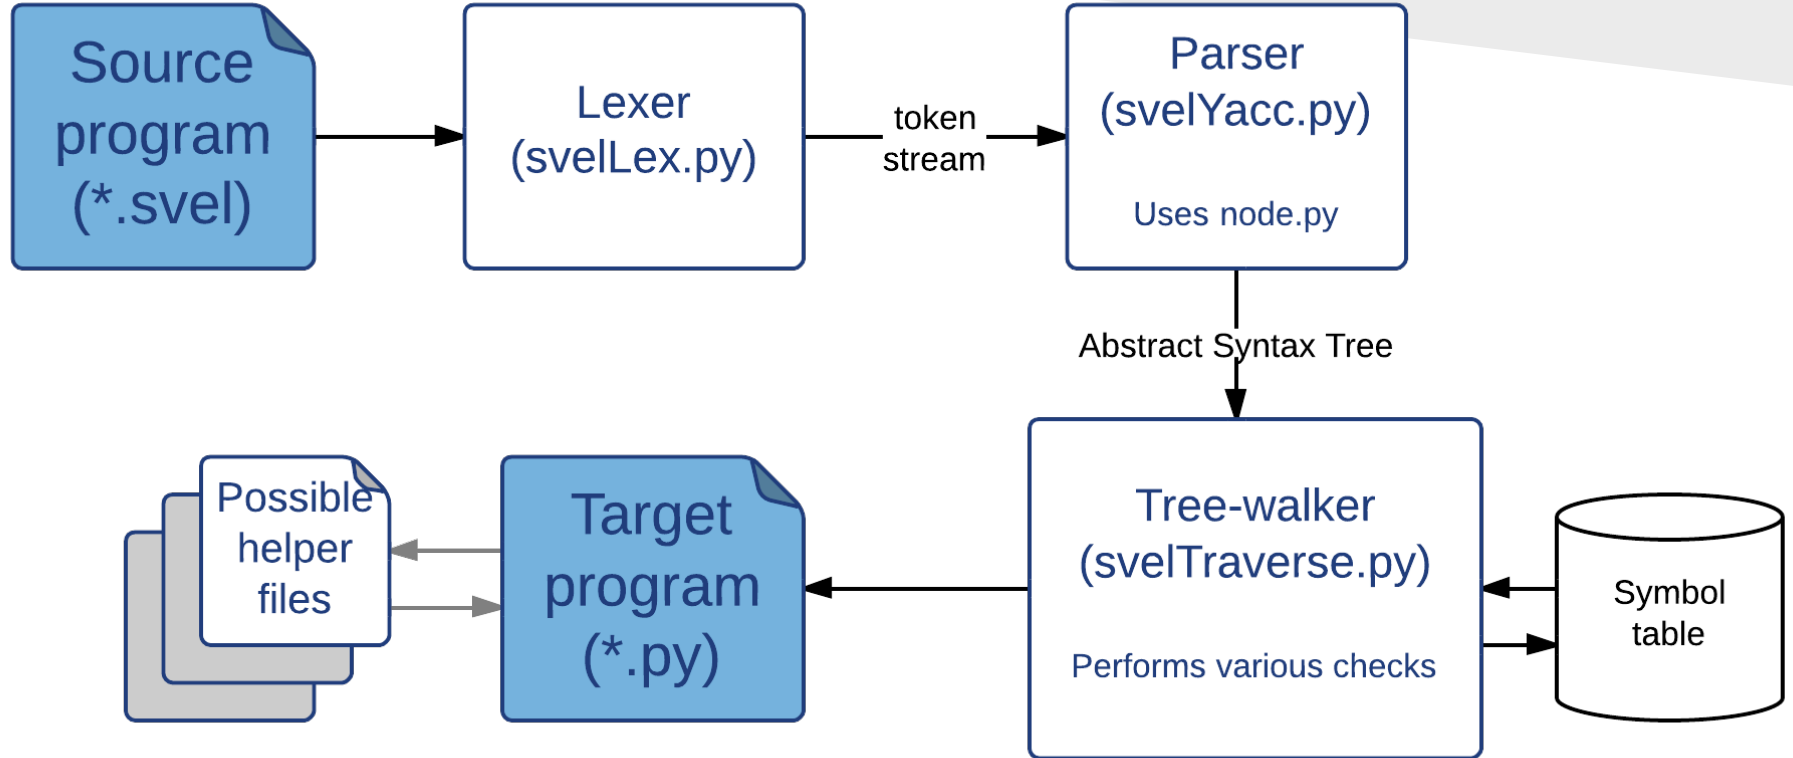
Source program (*.svel)

Lexer (svelLex.py)

token stream

Parser (svelYacc.py)

Uses node.py

Abstract Syntax Tree

Possible helper files

Target program (*.py)

Tree-walker (svelTraverse.py)

Performs various checks

Symbol table